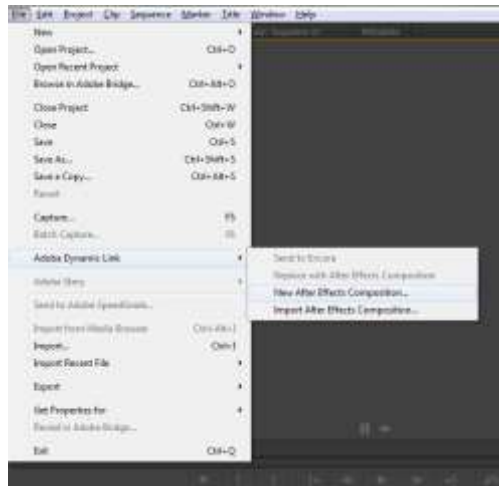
File Edit Project Clip Sequence Marker Title Window Help

New
Open Project... Ctrl+O
Open Recent Project
Browse in Adobe Bridge... Ctrl+Alt+O
Close Project Ctrl+Shift+W
Close Ctrl+W
Save Ctrl+S
Save As... Ctrl+Shift+S
Save a Copy... Ctrl+Alt+S
Revert
Capture... F5
Batch Capture... F6
Adobe Dynamic Link
Adobe Story
Send to Adobe SpeedGrade...
Import from Media Browser Ctrl+Alt+I
Import... Ctrl+I
Import Recent File
Export
Get Properties for
Reveal in Adobe Bridge...
Exit Ctrl+Q

Send to Encore
Replace with After Effects Composition
New After Effects Composition...
Import After Effects Composition...